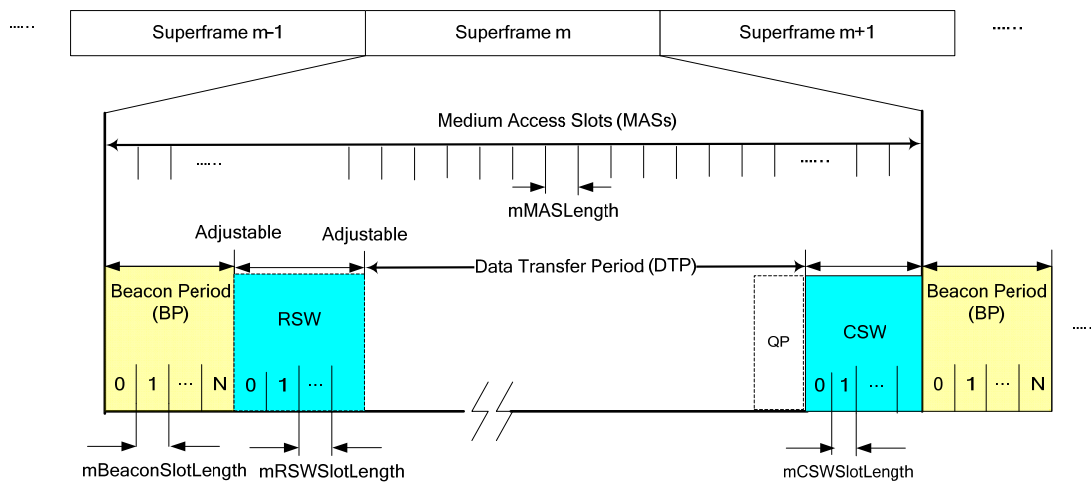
……

Superframe m-1

Superframe m

Superframe m+1

……

Medium Access Slots (MASs)

……

……

mMASLength

Adjustable

Adjustable

Data Transfer Period (DTP)

Beacon Period (BP)

RSW

QP

CSW

Beacon Period (BP)

……

0 1 … N

0 1 …

0 1 …

0 1 … N

mBeaconSlotLength

mRSWSlotLength

mCSWSlotLength